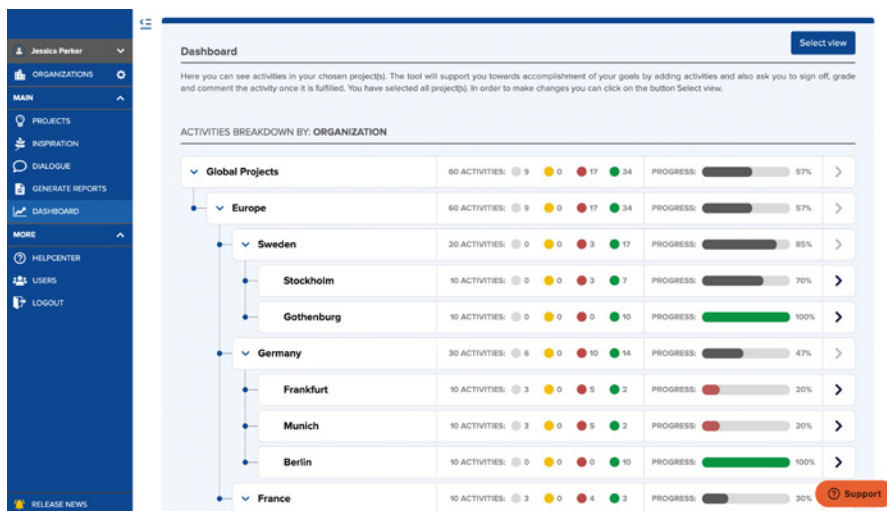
Jessica Parker
ORGANIZATIONS
MAIN
PROJECTS
INSPIRATION
DIALOGUE
GENERATE REPORTS
DASHBOARD
MORE
HELPCENTER
USERS
LOGOUT
RELEASE NEWS

Dashboard

Select view

Here you can see activities in your chosen project(s). The tool will support you towards accomplishment of your goals by adding activities and also ask you to sign off, grade and comment the activity once it is fulfilled. You have selected all project(s). In order to make changes you can click on the button Select view.

ACTIVITIES BREAKDOWN BY: ORGANIZATION

| | | | | | | |
|---|---|---|---|---|---|---|
| Global Projects | 60 ACTIVITIES: 9 | 0 | 17 | 34 | PROGRESS: | 57% |
| Europe | 60 ACTIVITIES: 9 | 0 | 17 | 34 | PROGRESS: | 57% |
| Sweden | 20 ACTIVITIES: 0 | 0 | 3 | 17 | PROGRESS: | 85% |
| Stockholm | 10 ACTIVITIES: 0 | 0 | 3 | 7 | PROGRESS: | 70% |
| Gothenburg | 10 ACTIVITIES: 0 | 0 | 0 | 10 | PROGRESS: | 100% |
| Germany | 30 ACTIVITIES: 6 | 0 | 10 | 14 | PROGRESS: | 47% |
| Frankfurt | 10 ACTIVITIES: 3 | 0 | 5 | 2 | PROGRESS: | 20% |
| Munich | 10 ACTIVITIES: 3 | 0 | 5 | 2 | PROGRESS: | 20% |
| Berlin | 10 ACTIVITIES: 0 | 0 | 0 | 10 | PROGRESS: | 100% |
| France | 10 ACTIVITIES: 3 | 0 | 4 | 3 | PROGRESS: | 30% |

Support